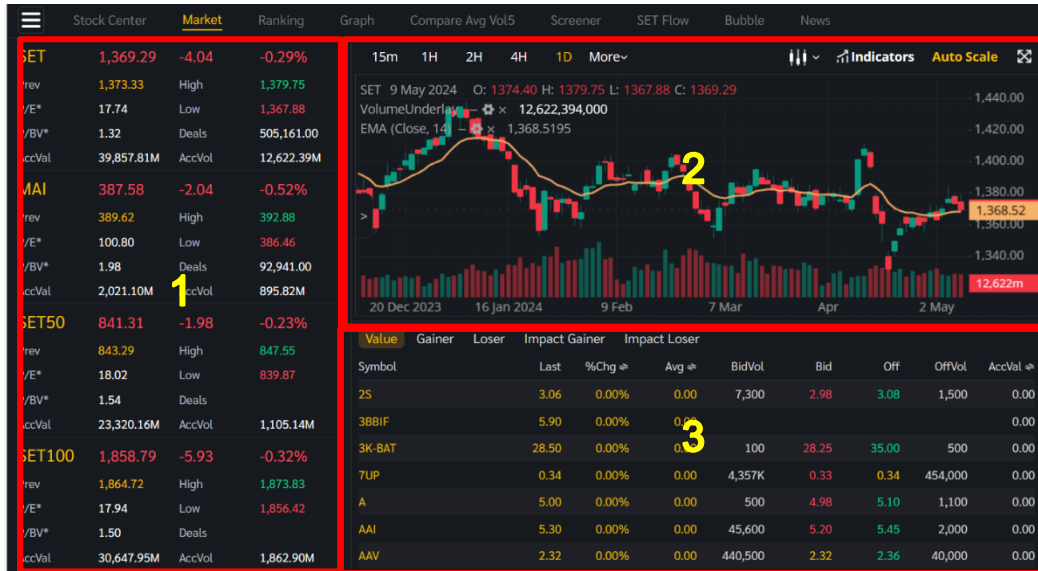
Stock Center Market Ranking Graph Compare Avg Vol5 Screener SET Flow Bubble News

| SET | 1,369.29 | -4.04 | -0.29% |
|---|---|---|---|
| rev | 1,373.33 | High | 1,379.75 |
| /E* | 17.74 | Low | 1,367.88 |
| /BV* | 1.32 | Deals | 505,161.00 |
| AccVal | 39,857.81M | AccVol | 12,622.39M |

| MAI | 387.58 | -2.04 | -0.52% |
|---|---|---|---|
| rev | 389.62 | High | 392.88 |
| /E* | 100.80 | Low | 386.46 |
| /BV* | 1.98 | Deals | 92,941.00 |
| AccVal | 2,021.10M | AccVol | 895.82M |

| SET50 | 841.31 | -1.98 | -0.23% |
|---|---|---|---|
| rev | 843.29 | High | 847.55 |
| /E* | 18.02 | Low | 839.87 |
| /BV* | 1.54 | Deals | |
| AccVal | 23,320.16M | AccVol | 1,105.14M |

| SET100 | 1,858.79 | -5.93 | -0.32% |
|---|---|---|---|
| rev | 1,864.72 | High | 1,873.83 |
| /E* | 17.94 | Low | 1,856.42 |
| /BV* | 1.50 | Deals | |
| AccVal | 30,647.95M | AccVol | 1,862.90M |

1

15m 1H 2H 4H 1D More Indicators Auto Scale

SET 9 May 2024 O: 1374.40 H: 1379.75 L: 1367.88 C: 1369.29
VolumeUnderlay 12,622,394,000
EMA (Close, 14 1,368.5195

1,440.00
1,420.00
1,400.00
1,380.00
1,368.52
1,360.00
1,340.00
12,622m

20 Dec 2023 16 Jan 2024 9 Feb 7 Mar Apr 2 May

2

Value Gainer Loser Impact Gainer Impact Loser

| Symbol | Last | %Chg | Avg | BidVol | Bid | Off | OffVol | AccVal |
|---|---|---|---|---|---|---|---|---|
| 2S | 3.06 | 0.00% | 0.00 | 7,300 | 2.98 | 3.08 | 1,500 | 0.00 |
| 3BBIF | 5.90 | 0.00% | 0.00 | | | | | 0.00 |
| 3K-BAT | 28.50 | 0.00% | 0. | 100 | 28.25 | 35.00 | 500 | 0.00 |
| 7UP | 0.34 | 0.00% | 0.00 | 4,357K | 0.33 | 0.34 | 454,000 | 0.00 |
| A | 5.00 | 0.00% | 0.00 | 500 | 4.98 | 5.10 | 1,100 | 0.00 |
| AAI | 5.30 | 0.00% | 0.00 | 45,600 | 5.20 | 5.45 | 2,000 | 0.00 |
| AAV | 2.32 | 0.00% | 0.00 | 440,500 | 2.32 | 2.36 | 40,000 | 0.00 |

3